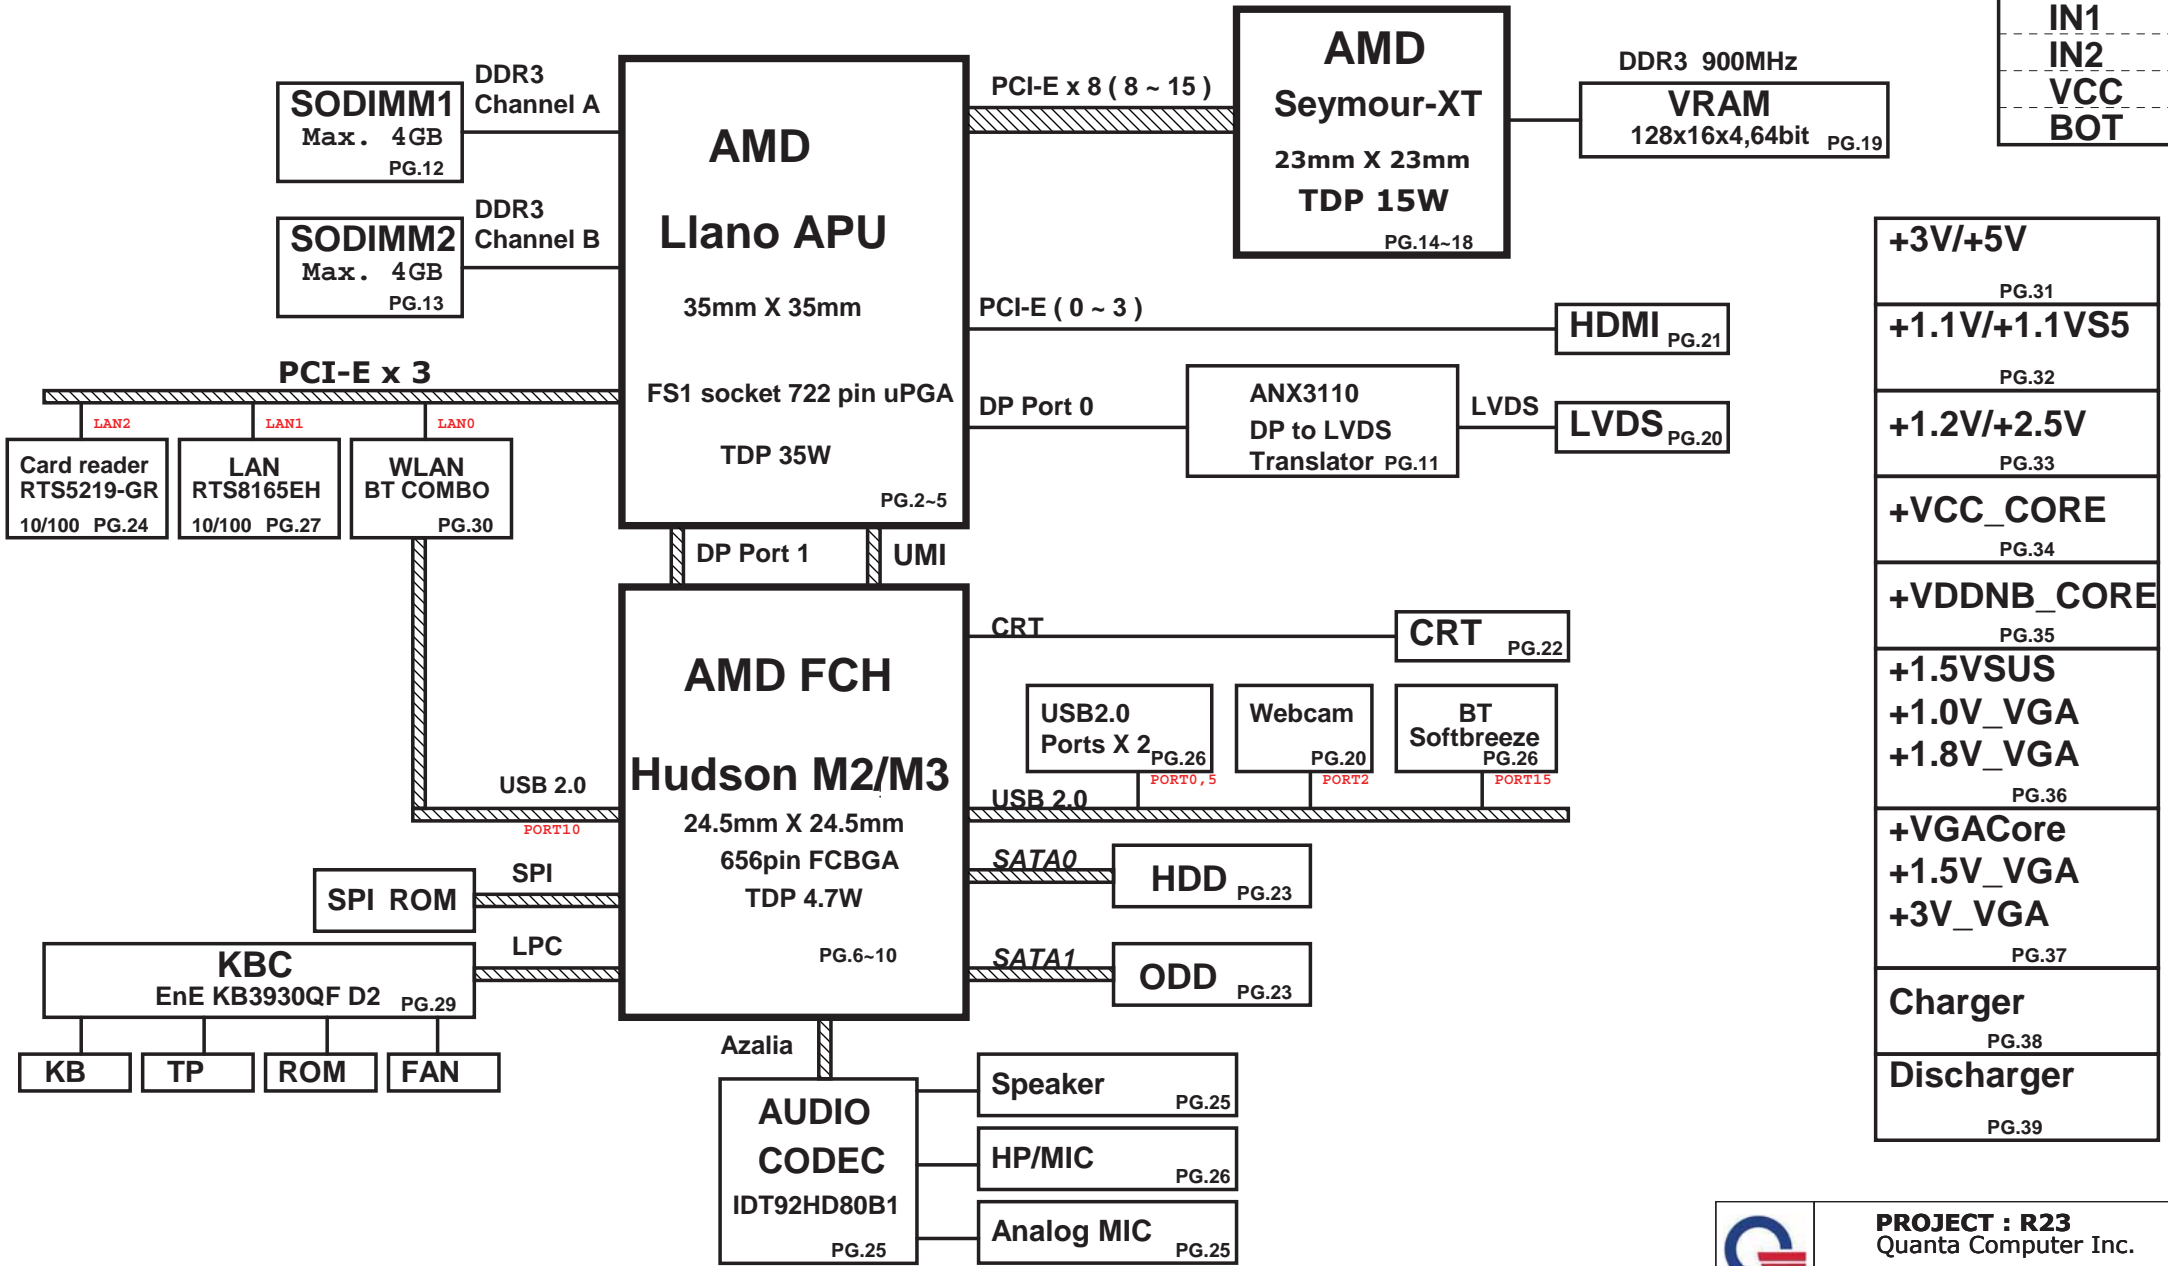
IN1
IN2
VCC
BOT

SODIMM1
Max. 4GB
PG.12

DDR3
Channel A

SODIMM2
Max. 4GB
PG.13

DDR3
Channel B

AMD
Llano APU
35mm X 35mm
FS1 socket 722 pin uPGA
TDP 35W
PG.2~5

PCI-E x 8 ( 8 ~ 15 )

AMD
Seymour-XT
23mm X 23mm
TDP 15W
PG.14~18

DDR3 900MHz
VRAM
128x16x4,64bit PG.19

+3V/+5V
PG.31
+1.1V/+1.1VS5
PG.32
+1.2V/+2.5V
PG.33
+VCC_CORE
PG.34
+VDDNB_CORE
PG.35
+1.5VSUS
+1.0V_VGA
+1.8V_VGA
PG.36
+VGACore
+1.5V_VGA
+3V_VGA
PG.37
Charger
PG.38
Discharger
PG.39

PCI-E ( 0 ~ 3 )
HDMI PG.21

PCI-E x 3
LAN2
LAN1
LAN0
Card reader
RTS5219-GR
10/100 PG.24
LAN
RTS8165EH
10/100 PG.27
WLAN
BT COMBO
PG.30

DP Port 0
ANX3110
DP to LVDS
Translator PG.11
LVDS
LVDS PG.20

DP Port 1
UMI

AMD FCH
Hudson M2/M3
24.5mm X 24.5mm
656pin FCBGA
TDP 4.7W
PG.6~10

CRT
CRT PG.22

USB2.0
Ports X 2 PG.26
PORT0,5
Webcam
PG.20
PORT2
BT
Softbreeze
PG.26
PORT15

USB 2.0
PORT10
USB 2.0

SPI
SPI ROM
SATA0
HDD PG.23

LPC
KBC
EnE KB3930QF D2 PG.29
SATA1
ODD PG.23

KB
TP
ROM
FAN

Azalia
AUDIO
CODEC
IDT92HD80B1
PG.25

Speaker PG.25
HP/MIC PG.26
Analog MIC PG.25

PROJECT : R23
Quanta Computer Inc.